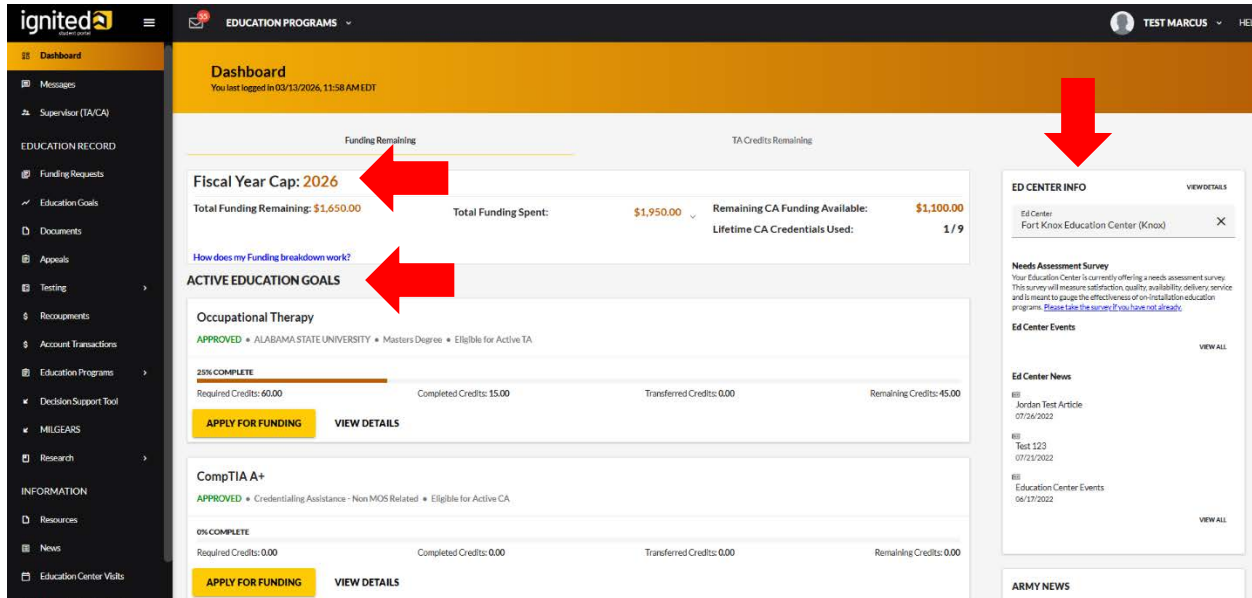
ignited
student portal

35

EDUCATION PROGRAMS

TEST MARCUS HE

Dashboard
Messages
Supervisor (TA/CA)
EDUCATION RECORD
Funding Requests
Education Goals
Documents
Appeals
Testing
Recoupments
Account Transactions
Education Programs
Decision Support Tool
MILGEARS
Research
INFORMATION
Resources
News
Education Center Visits

Dashboard
You last logged in 03/13/2026, 11:58 AM EDT

Funding Remaining

TA Credits Remaining

Fiscal Year Cap: 2026

Total Funding Remaining: $1,650.00

Total Funding Spent: $1,950.00

Remaining CA Funding Available: $1,100.00

Lifetime CA Credentials Used: 1/9

How does my Funding breakdown work?

ACTIVE EDUCATION GOALS

Occupational Therapy

APPROVED • ALABAMA STATE UNIVERSITY • Masters Degree • Eligible for Active TA

25% COMPLETE

Required Credits: 60.00 Completed Credits: 15.00 Transferred Credits: 0.00 Remaining Credits: 45.00

APPLY FOR FUNDING VIEW DETAILS

CompTIA A+

APPROVED • Credentialing Assistance - Non MOS Related • Eligible for Active CA

0% COMPLETE

Required Credits: 0.00 Completed Credits: 0.00 Transferred Credits: 0.00 Remaining Credits: 0.00

APPLY FOR FUNDING VIEW DETAILS

ED CENTER INFO
VIEW DETAILS

Ed Center
Fort Knox Education Center (Knox)

Needs Assessment Survey
Your Education Center is currently offering a needs assessment survey. This survey will measure satisfaction, quality, availability, delivery, service and is meant to gauge the effectiveness of on-installation education programs. Please take the survey if you have not already.

Ed Center Events
VIEW ALL

Ed Center News

Jordan Test Article
07/26/2022

Test 123
07/21/2022

Education Center Events
06/17/2022

VIEW ALL

ARMY NEWS